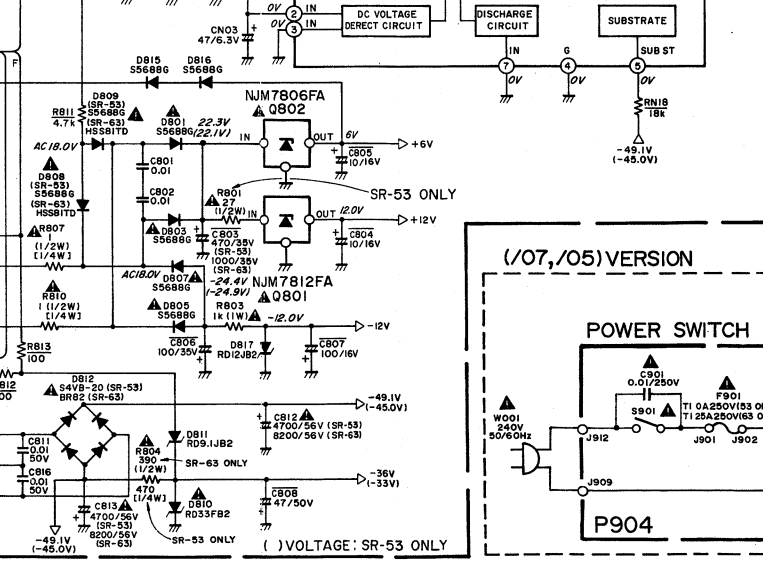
0V 2 IN
0V 3 IN
DC VOLTAGE DERECT CIRCUIT
DISCHARGE CIRCUIT
SUBSTRATE
CN03 47/6.3V
IN
G
SUB ST
7 0V
4 0V
5 0V
RN18 18k
-49.1V (-45.0V)
F
D815 S5688G
D816 S5688G
D809 (SR-53) S5688G (SR-63) HSS81TD
R811 4.7k
NJM7806FA
Q802
D801 S5688G
22.3V (22.1V)
IN
OUT
6V
C805 10/16V
+6V
AC18.0V
C801 0.01
C802 0.01
D808 (SR-53) S5688G (SR-63) HSS81TD
SR-53 ONLY
R801 27 (1/2W)
IN
OUT
12.0V
+12V
D803 S5688G
C803 470/35V (SR-53) 1000/35V (SR-63)
C804 10/16V
R807 1 (1/2W) [1/4W]
AC18.0V
D807 S5688G
-24.4V (-24.9V)
NJM7812FA
Q801
R810 1 (1/2W) [1/4W]
D805 S5688G
R803 1k (1W)
-12.0V
-12V
C807 100/16V
C806 100/35V
D817 RD12JB2
R813 100
12
00
D812 S4VB-20 (SR-53) BR82 (SR-63)
-49.1V (-45.0V)
C812 4700/56V (SR-53) 8200/56V (SR-63)
C811 0.01 50V
C816 0.01 50V
R804 390 (1/2W)
D811 RD9.1JB2
SR-63 ONLY
-36V (-33V)
470 [1/4W]
C813 4700/56V (SR-53) 8200/56V (SR-63)
D810 RD33FB2
C808 47/50V
-49.1V (-45.0V)
SR-53 ONLY
( ) VOLTAGE: SR-53 ONLY
(/07,/05) VERSION
POWER SWITCH
C901 0.01/250V
F901
T1 0A250V(53 0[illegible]
T1 25A250V(63 0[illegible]
W001 240V 50/60Hz
S901
J912
J901
J902
J909
P904